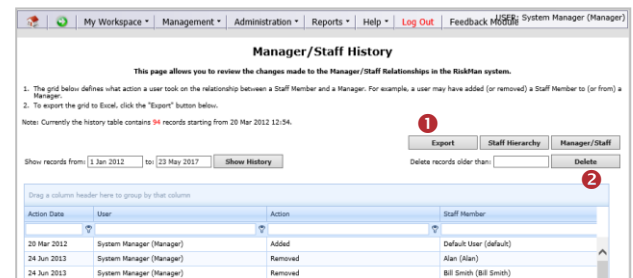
My Workspace ▾ | Management ▾ | Administration ▾ | Reports ▾ | Help ▾ | Log Out | Feedback Module USER: System Manager (Manager)

Manager/Staff History

This page allows you to review the changes made to the Manager/Staff Relationships in the RiskMan system.

1. The grid below defines what action a user took on the relationship between a Staff Member and a Manager. For example, a user may have added (or removed) a Staff Member to (or from) a Manager.
2. To export the grid to Excel, click the "Export" button below.

Note: Currently the history table contains 94 records starting from 20 Mar 2012 12:54.

1

Export | Staff Hierarchy | Manager/Staff

Show records from: 1 Jan 2012 to: 23 May 2017 Show History

Delete records older than: Delete

2

Drag a column header here to group by that column

| Action Date | User | Action | Staff Member |
|---|---|---|---|
| | | | |
| 20 Mar 2012 | System Manager (Manager) | Added | Default User (default) |
| 24 Jun 2013 | System Manager (Manager) | Removed | Alan (Alan) |
| 24 Jun 2013 | System Manager (Manager) | Removed | Bill Smith (Bill Smith) |